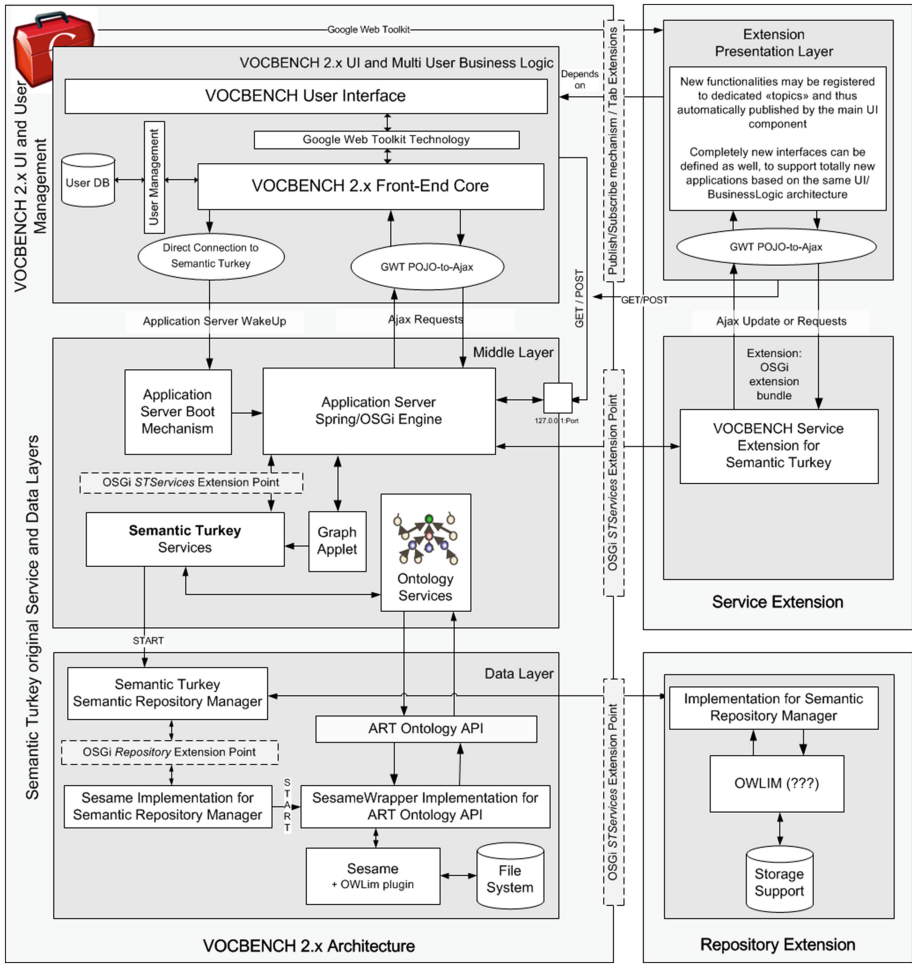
Google Web Toolkit

VOCBENCH 2.x UI and User Management

VOCBENCH 2.x UI and Multi User Business Logic

VOCBENCH User Interface

Google Web Toolkit Technology

User DB

User Management

VOCBENCH 2.x Front-End Core

Direct Connection to Semantic Turkey

GWT POJO-to-Ajax

Depends on

Publish/Subscribe mechanism / Tab Extensions

Extension Presentation Layer

New functionalities may be registered to dedicated «topics» and thus automatically published by the main UI component

Completely new interfaces can be defined as well, to support totally new applications based on the same UI/ BusinessLogic architecture

GWT POJO-to-Ajax

GET / POST

GET/POST

Application Server WakeUp

Ajax Requests

Ajax Update or Requests

Semantic Turkey original Service and Data Layers

Middle Layer

Application Server Boot Mechanism

Application Server Spring/OSGi Engine

127.0.0.1:Port

OSGi STServices Extension Point

Extension: OSGi extension bundle

VOCBENCH Service Extension for Semantic Turkey

OSGi STServices Extension Point

Semantic Turkey Services

Graph Applet

Ontology Services

Service Extension

START

Data Layer

Semantic Turkey Semantic Repository Manager

OSGi Repository Extension Point

ART Ontology API

Sesame Implementation for Semantic Repository Manager

START

SesameWrapper Implementation for ART Ontology API

Sesame + OWLim plugin

File System

OSGi STServices Extension Point

Implementation for Semantic Repository Manager

OWLIM (???)

Storage Support

VOCBENCH 2.x Architecture

Repository Extension